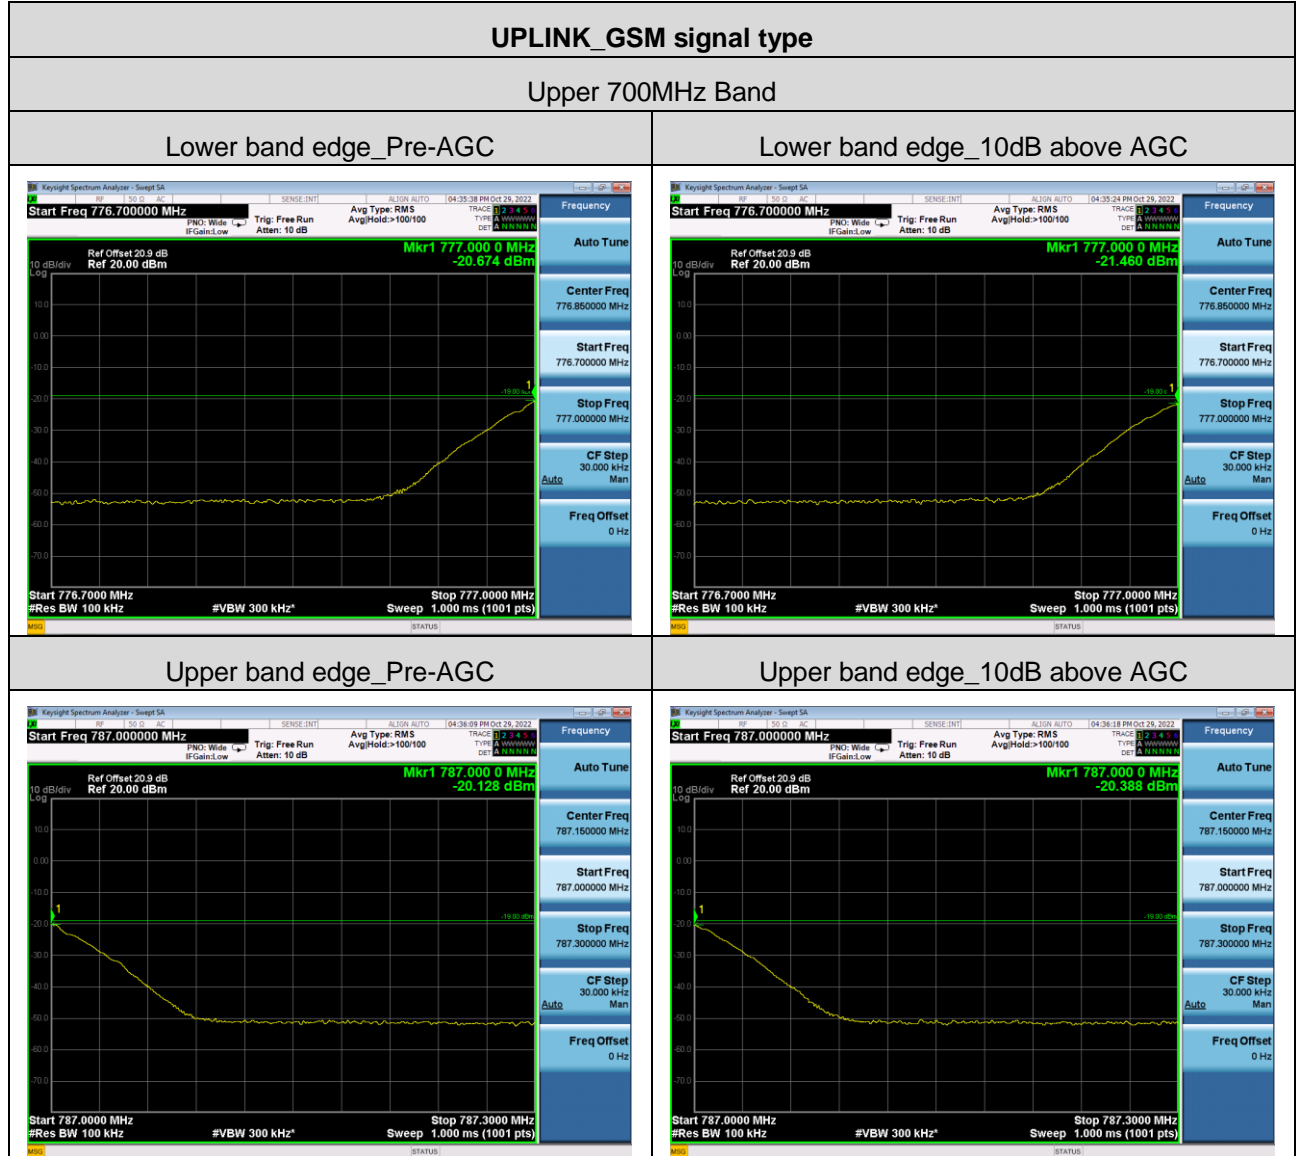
UPLINK_GSM signal type

Upper 700MHz Band

| Lower band edge_Pre-AGC | Lower band edge_10dB above AGC |
|---|---|
| Keysight Spectrum Analyzer - Swept SA<br>RF 50 Ω AC SENSE:INT ALIGN AUTO 04:35:38 PM Oct 29, 2022<br>Start Freq 776.700000 MHz<br>PNO: Wide IFGain:Low Trig: Free Run Atten: 10 dB Avg Type: RMS Avg\|Hold:>100/100<br>TRACE 1 2 3 4 5 6 TYPE A WWWWW DET A NNNNN<br>Frequency<br>Ref Offset 20.9 dB<br>10 dB/div Ref 20.00 dBm Log<br>Mkr1 777.000 0 MHz -20.674 dBm<br>10.0 0.00 -10.0 -20.0 -30.0 -40.0 -50.0 -60.0 -70.0<br>-19.00 dBm<br>Start 776.7000 MHz Stop 777.0000 MHz<br>#Res BW 100 kHz #VBW 300 kHz* Sweep 1.000 ms (1001 pts)<br>Auto Tune<br>Center Freq 776.850000 MHz<br>Start Freq 776.700000 MHz<br>Stop Freq 777.000000 MHz<br>CF Step 30.000 kHz Auto Man<br>Freq Offset 0 Hz<br>MSG STATUS | Keysight Spectrum Analyzer - Swept SA<br>RF 50 Ω AC SENSE:INT ALIGN AUTO 04:35:24 PM Oct 29, 2022<br>Start Freq 776.700000 MHz<br>PNO: Wide IFGain:Low Trig: Free Run Atten: 10 dB Avg Type: RMS Avg\|Hold:>100/100<br>TRACE 1 2 3 4 5 6 TYPE A WWWWW DET A NNNNN<br>Frequency<br>Ref Offset 20.9 dB<br>10 dB/div Ref 20.00 dBm Log<br>Mkr1 777.000 0 MHz -21.460 dBm<br>10.0 0.00 -10.0 -20.0 -30.0 -40.0 -50.0 -60.0 -70.0<br>-19.00 dBm<br>Start 776.7000 MHz Stop 777.0000 MHz<br>#Res BW 100 kHz #VBW 300 kHz* Sweep 1.000 ms (1001 pts)<br>Auto Tune<br>Center Freq 776.850000 MHz<br>Start Freq 776.700000 MHz<br>Stop Freq 777.000000 MHz<br>CF Step 30.000 kHz Auto Man<br>Freq Offset 0 Hz<br>MSG STATUS |
| Upper band edge_Pre-AGC | Upper band edge_10dB above AGC |
| Keysight Spectrum Analyzer - Swept SA<br>RF 50 Ω AC SENSE:INT ALIGN AUTO 04:36:09 PM Oct 29, 2022<br>Start Freq 787.000000 MHz<br>PNO: Wide IFGain:Low Trig: Free Run Atten: 10 dB Avg Type: RMS Avg\|Hold:>100/100<br>TRACE 1 2 3 4 5 6 TYPE A WWWWW DET A NNNNN<br>Frequency<br>Ref Offset 20.9 dB<br>10 dB/div Ref 20.00 dBm Log<br>Mkr1 787.000 0 MHz -20.128 dBm<br>10.0 0.00 -10.0 -20.0 -30.0 -40.0 -50.0 -60.0 -70.0<br>-19.00 dBm<br>Start 787.0000 MHz Stop 787.3000 MHz<br>#Res BW 100 kHz #VBW 300 kHz* Sweep 1.000 ms (1001 pts)<br>Auto Tune<br>Center Freq 787.150000 MHz<br>Start Freq 787.000000 MHz<br>Stop Freq 787.300000 MHz<br>CF Step 30.000 kHz Auto Man<br>Freq Offset 0 Hz<br>MSG STATUS | Keysight Spectrum Analyzer - Swept SA<br>RF 50 Ω AC SENSE:INT ALIGN AUTO 04:36:18 PM Oct 29, 2022<br>Start Freq 787.000000 MHz<br>PNO: Wide IFGain:Low Trig: Free Run Atten: 10 dB Avg Type: RMS Avg\|Hold:>100/100<br>TRACE 1 2 3 4 5 6 TYPE A WWWWW DET A NNNNN<br>Frequency<br>Ref Offset 20.9 dB<br>10 dB/div Ref 20.00 dBm Log<br>Mkr1 787.000 0 MHz -20.388 dBm<br>10.0 0.00 -10.0 -20.0 -30.0 -40.0 -50.0 -60.0 -70.0<br>-19.00 dBm<br>Start 787.0000 MHz Stop 787.3000 MHz<br>#Res BW 100 kHz #VBW 300 kHz* Sweep 1.000 ms (1001 pts)<br>Auto Tune<br>Center Freq 787.150000 MHz<br>Start Freq 787.000000 MHz<br>Stop Freq 787.300000 MHz<br>CF Step 30.000 kHz Auto Man<br>Freq Offset 0 Hz<br>MSG STATUS |